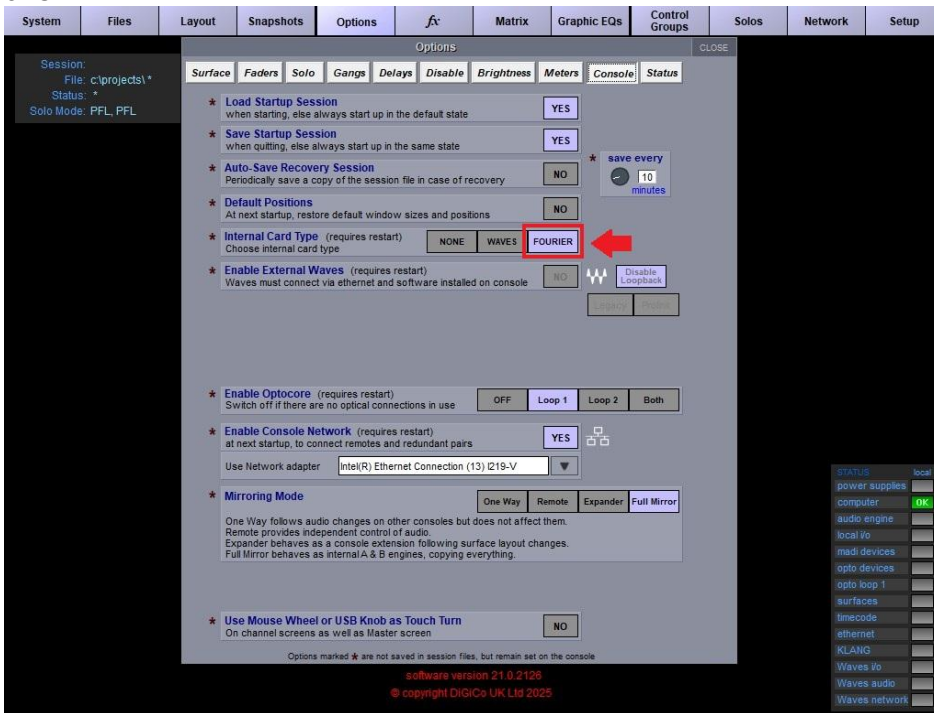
System | Files | Layout | Snapshots | Options | $fx$ | Matrix | Graphic EQs | Control Groups | Solos | Network | Setup

Session:
File: c:\projects\ *
Status: *
Solo Mode: PFL, PFL

Options
CLOSE

Surface | Faders | Solo | Gangs | Delays | Disable | Brightness | Meters | Console | Status

★ Load Startup Session
when starting, else always start up in the default state
YES

★ Save Startup Session
when quitting, else always start up in the same state
YES

★ Auto-Save Recovery Session
Periodically save a copy of the session file in case of recovery
NO

★ save every
10
minutes

★ Default Positions
At next startup, restore default window sizes and positions
NO

★ Internal Card Type (requires restart)
Choose internal card type
NONE | WAVES | FOURIER

★ Enable External Waves (requires restart)
Waves must connect via ethernet and software installed on console
NO
Disable Loopback
Legacy | Protect

★ Enable Optocore (requires restart)
Switch off if there are no optical connections in use
OFF | Loop 1 | Loop 2 | Both

★ Enable Console Network (requires restart)
at next startup, to connect remotes and redundant pairs
YES
Use Network adapter
Intel(R) Ethernet Connection (13) I219-V

★ Mirroring Mode
One Way | Remote | Expander | Full Mirror
One Way follows audio changes on other consoles but does not affect them.
Remote provides independent control of audio.
Expander behaves as a console extension following surface layout changes.
Full Mirror behaves as internal A & B engines, copying everything.

★ Use Mouse Wheel or USB Knob as Touch Turn
On channel screens as well as Master screen
NO

Options marked ★ are not saved in session files, but remain set on the console

software version 21.0.2126
© copyright DiGiCo UK Ltd 2025

STATUS | local
power supplies
computer | OK
audio engine
local i/o
madi devices
opto devices
opto loop 1
surfaces
timecode
ethernet
KLANG
Waves i/o
Waves audio
Waves network